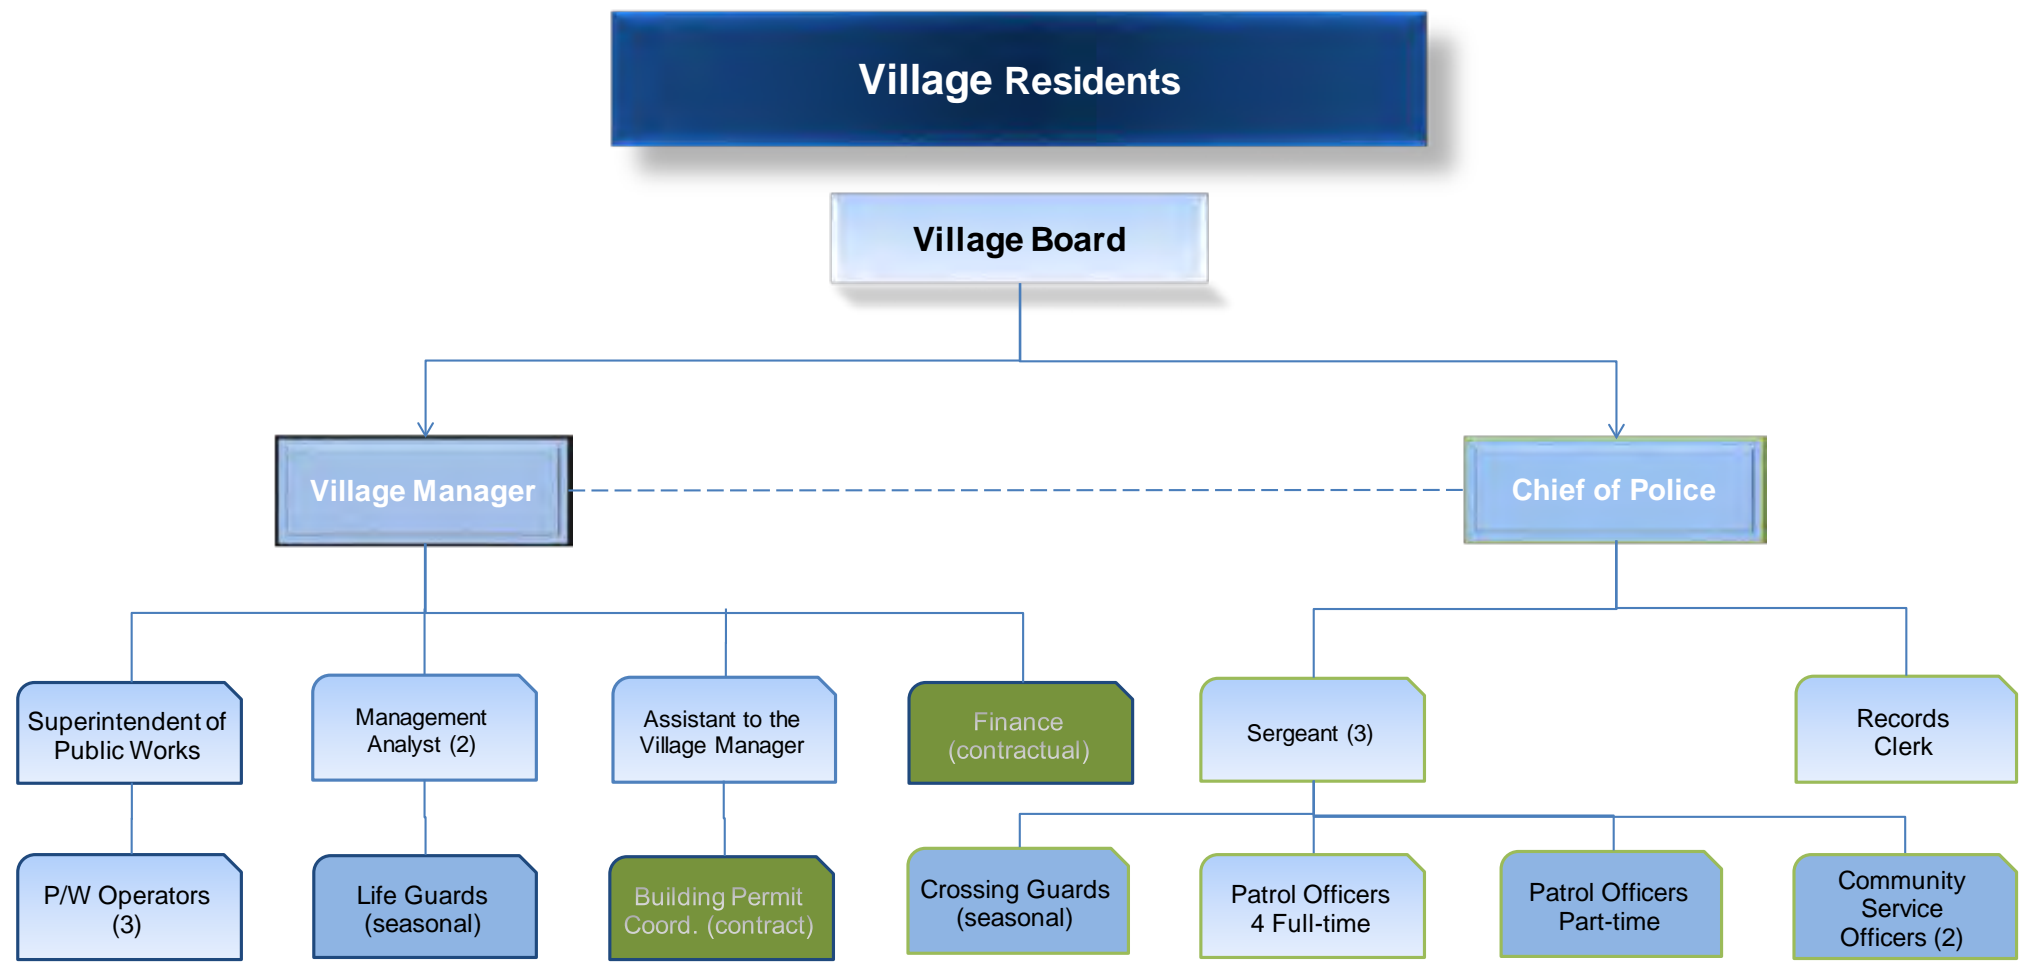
Village Residents

Village Board

Village Manager

Chief of Police

Superintendent of Public Works

Management Analyst (2)

Assistant to the Village Manager

Finance (contractual)

Sergeant (3)

Records Clerk

P/W Operators (3)

Life Guards (seasonal)

Building Permit Coord. (contract)

Crossing Guards (seasonal)

Patrol Officers 4 Full-time

Patrol Officers Part-time

Community Service Officers (2)